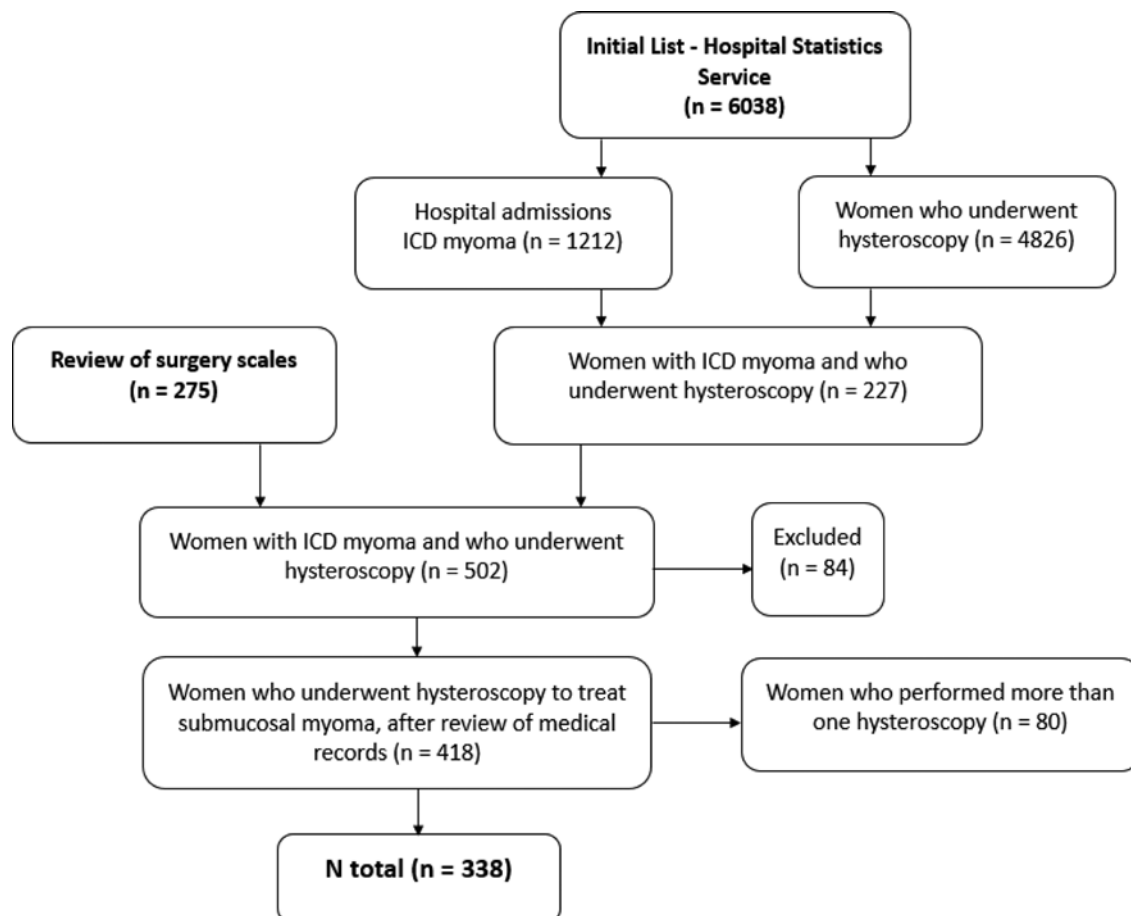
Initial List - Hospital Statistics Service
(n = 6038)

Hospital admissions ICD myoma (n = 1212)

Women who underwent hysteroscopy (n = 4826)

Review of surgery scales
(n = 275)

Women with ICD myoma and who underwent hysteroscopy (n = 227)

Women with ICD myoma and who underwent hysteroscopy (n = 502)

Excluded
(n = 84)

Women who underwent hysteroscopy to treat submucosal myoma, after review of medical records (n = 418)

Women who performed more than one hysteroscopy (n = 80)

N total (n = 338)